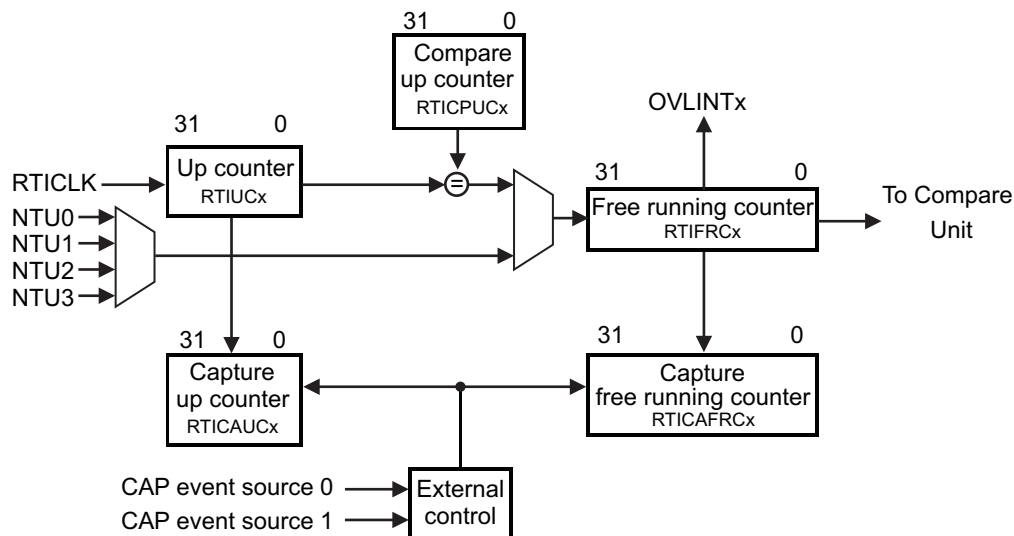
31 0
Compare up counter
RTICPUCx

OVLINTx

31 0
Up counter
RTIUCx

RTICLK
NTU0
NTU1
NTU2
NTU3

=

31 0
Free running counter
RTIFRCx

To Compare Unit

31 0
Capture up counter
RTICAUCx

31 0
Capture free running counter
RTICAFRCx

CAP event source 0
CAP event source 1

External control